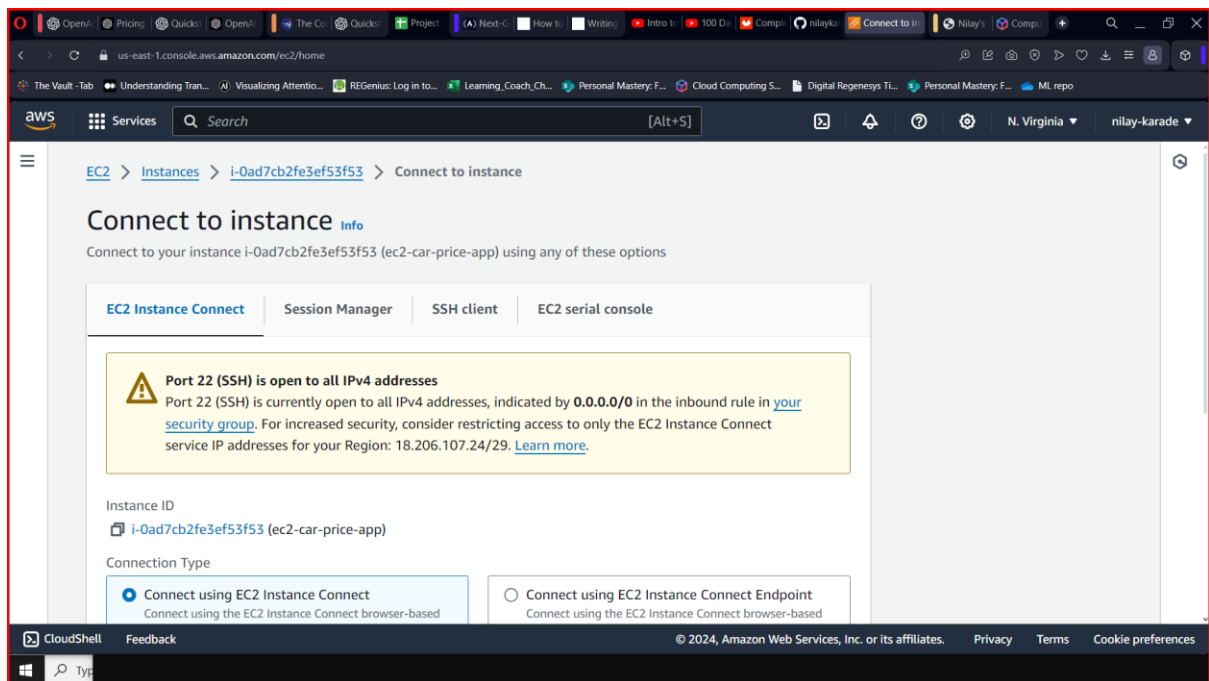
OpenAI | Pricing | Quickst | OpenAI | The Co | Quickst | Project | (A) Next-G | How to | Writing | Intro to | 100 Da | Compl | nilayka | Connect to in | Nilay's | Compu

us-east-1.console.aws.amazon.com/ec2/home

The Vault -Tab | Understanding Tran... | Visualizing Attentio... | REGenius: Log in to... | Learning_Coach_Ch... | Personal Mastery: F... | Cloud Computing S... | Digital Regenesys Ti... | Personal Mastery: F... | ML repo

aws | Services | Search | [Alt+S] | N. Virginia ▼ | nilay-karade ▼

EC2 > Instances > i-0ad7cb2fe3ef53f53 > Connect to instance

Connect to instance Info

Connect to your instance i-0ad7cb2fe3ef53f53 (ec2-car-price-app) using any of these options

EC2 Instance Connect | Session Manager | SSH client | EC2 serial console

Port 22 (SSH) is open to all IPv4 addresses

Port 22 (SSH) is currently open to all IPv4 addresses, indicated by 0.0.0.0/0 in the inbound rule in your security group. For increased security, consider restricting access to only the EC2 Instance Connect service IP addresses for your Region: 18.206.107.24/29. Learn more.

Instance ID

i-0ad7cb2fe3ef53f53 (ec2-car-price-app)

Connection Type

Connect using EC2 Instance Connect
Connect using the EC2 Instance Connect browser-based

Connect using EC2 Instance Connect Endpoint
Connect using the EC2 Instance Connect browser-based

CloudShell | Feedback | © 2024, Amazon Web Services, Inc. or its affiliates. | Privacy | Terms | Cookie preferences

Typ